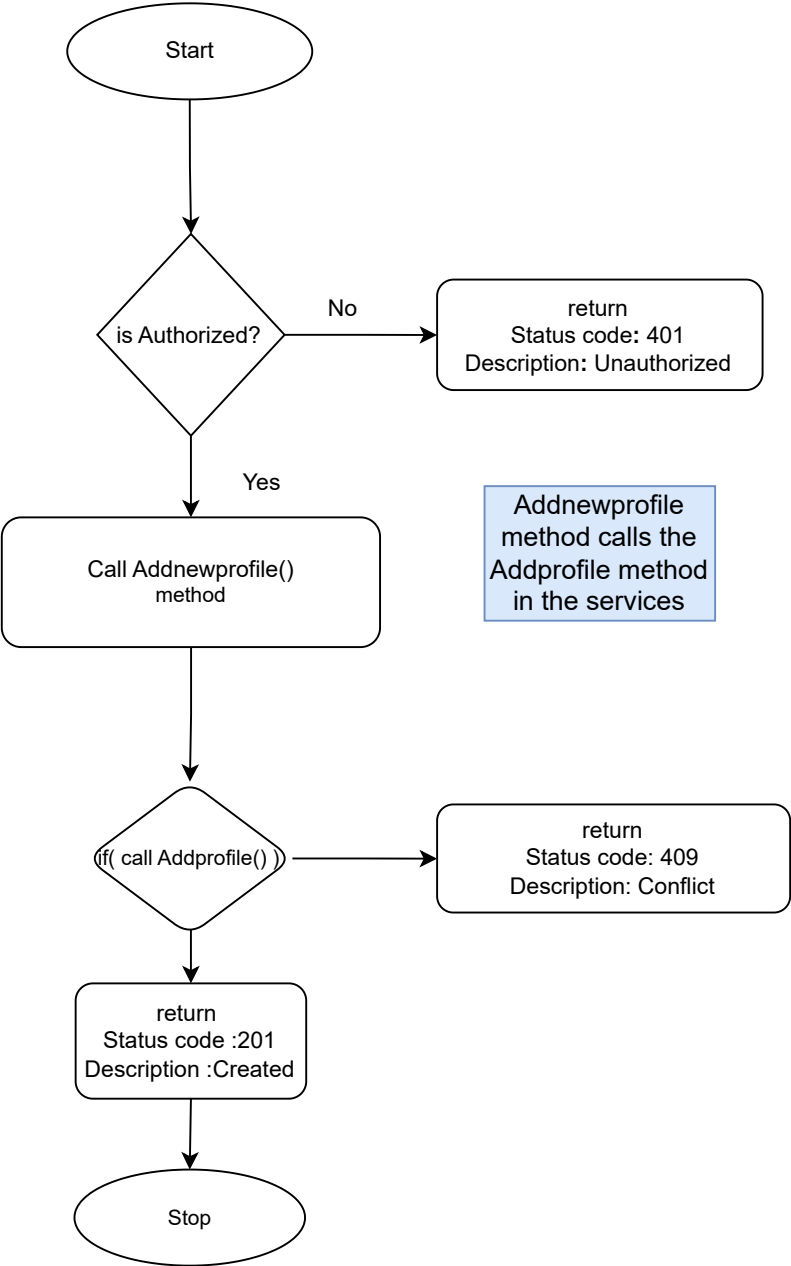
Start

is Authorized?

No

return
Status code: 401
Description: Unauthorized

Yes

Call Addnewprofile() method

Addnewprofile method calls the Addprofile method in the services

if( call Addprofile() )

return
Status code: 409
Description: Conflict

return
Status code :201
Description :Created

Stop